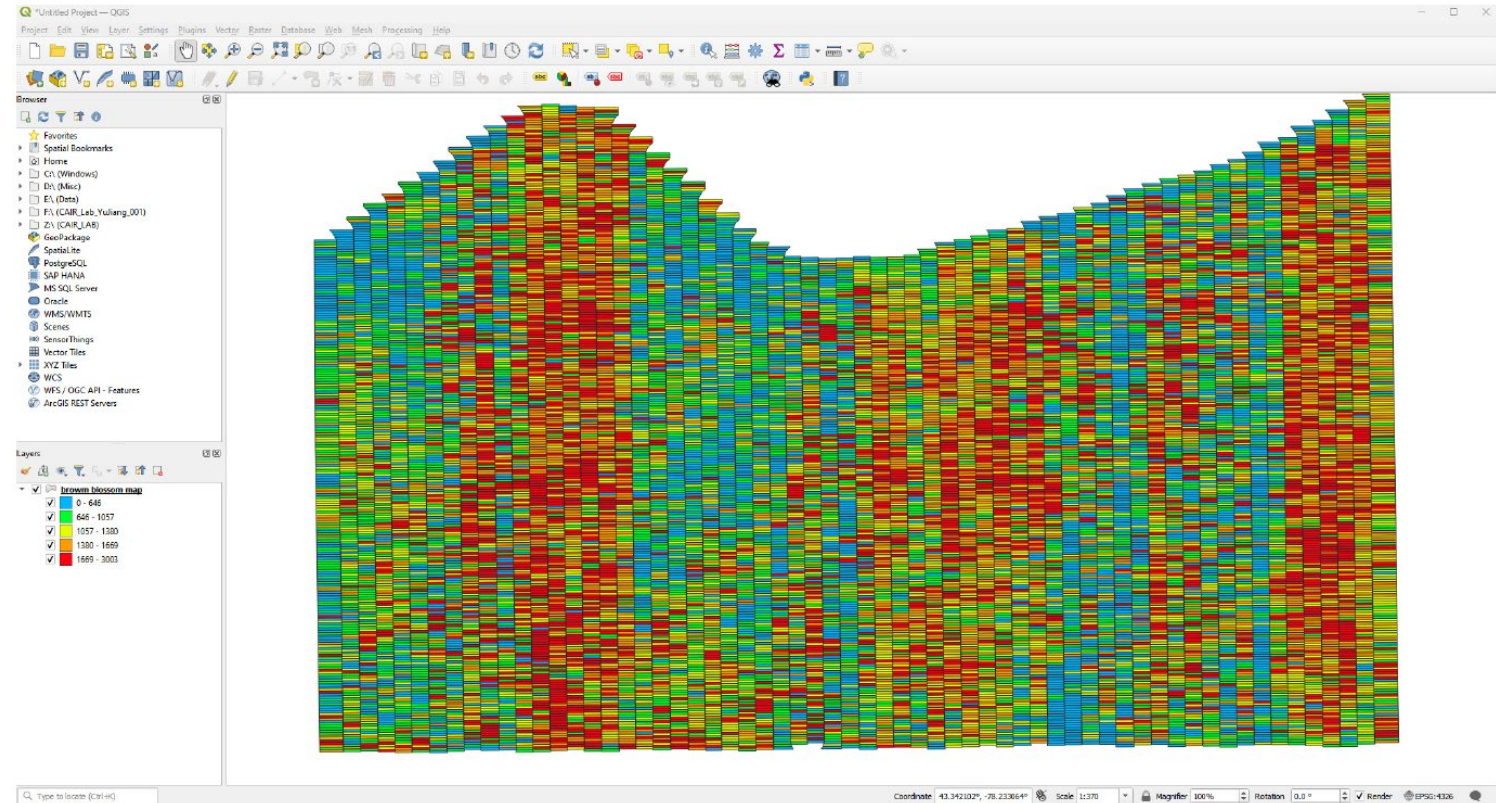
*Untitled Project — QGIS

Project Edit View Layer Settings Plugins Vector Raster Database Web Mesh Processing Help

Browser

Favorites
Spatial Bookmarks
Home
C:\ (Windows)
D:\ (Misc)
E:\ (Data)
F:\ (CAIR_Lab_Yuliang_001)
Z:\ (CAIR_LAB)
GeoPackage
SpatiaLite
PostgreSQL
SAP HANA
MS SQL Server
Oracle
WMS/WMTS
Scenes
SensorThings
Vector Tiles
XYZ Tiles
WCS
WFS / OGC API - Features
ArcGIS REST Servers

Layers

brown blossom map
0 - 646
646 - 1057
1057 - 1380
1380 - 1669
1669 - 3003

Type to locate (Ctrl+K)

Coordinate 43.342102°, -78.233864° Scale 1:370 Magnifier 100% Rotation 0.0 ° Render EPSG:4326